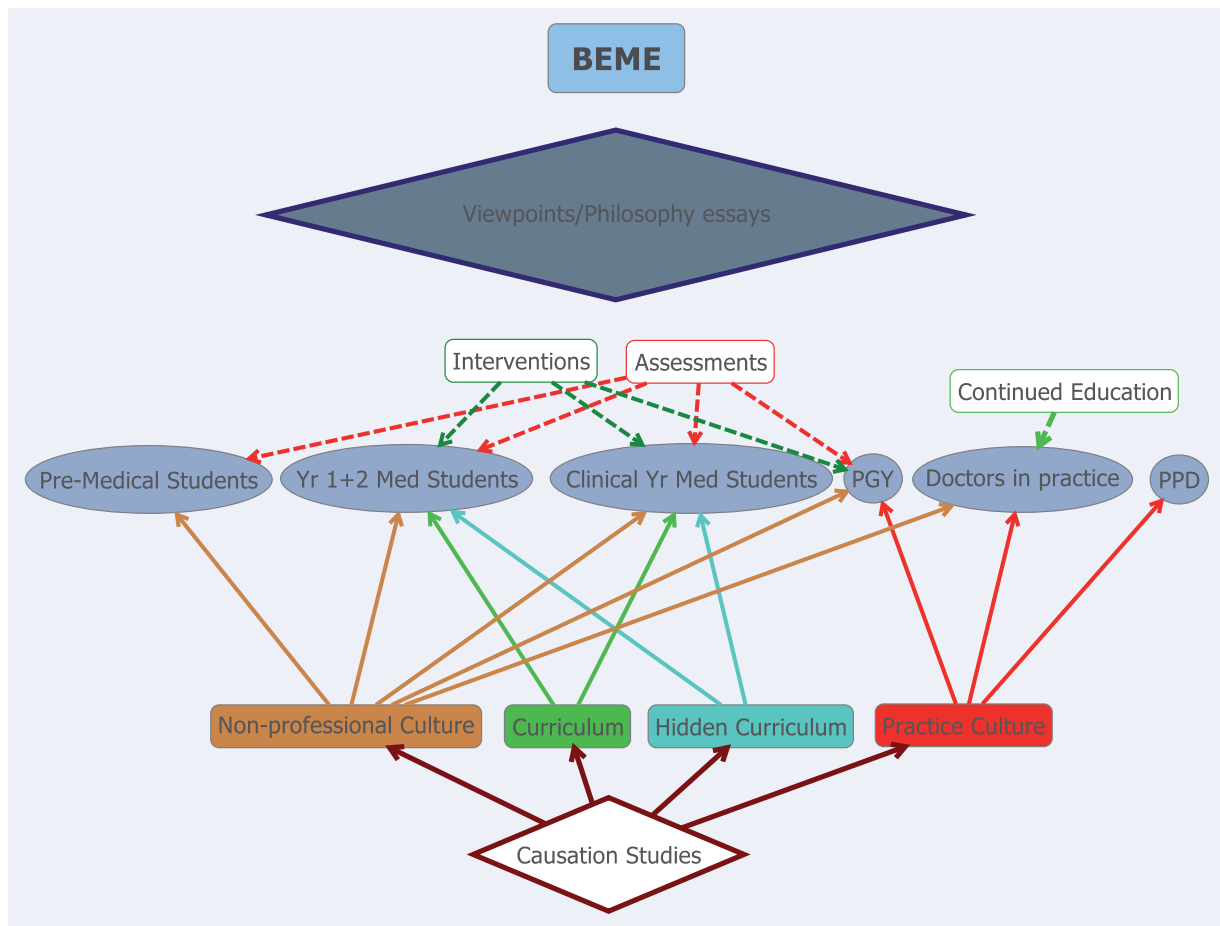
BEME

Viewpoints/Philosophy essays

Interventions

Assessments

Continued Education

Pre-Medical Students

Yr 1+2 Med Students

Clinical Yr Med Students

PGY

Doctors in practice

PPD

Non-professional Culture

Curriculum

Hidden Curriculum

Practice Culture

Causation Studies